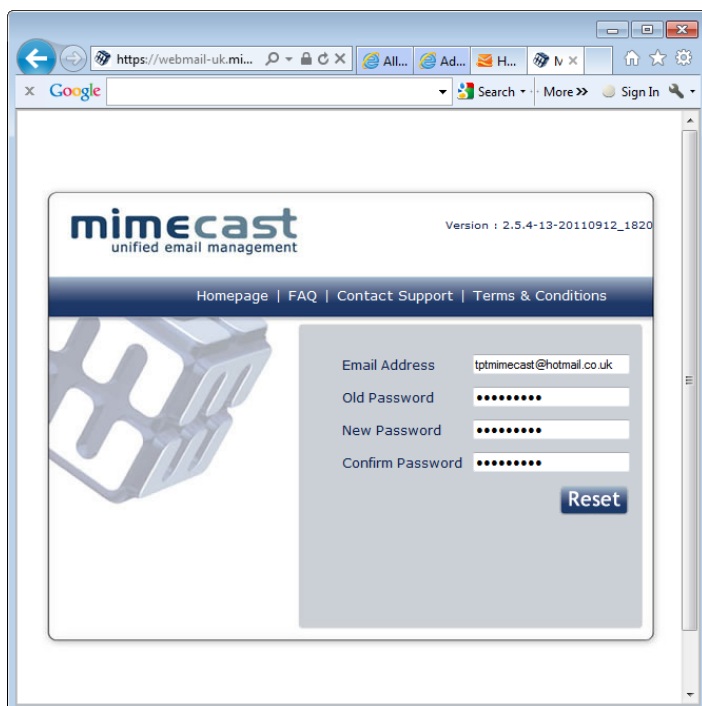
https://webmail-uk.mi...
All...
Ad...
H...
M
Google
Search
More
Sign In

mimecast
unified email management
Version : 2.5.4-13-20110912_1820

Homepage | FAQ | Contact Support | Terms & Conditions

Email Address tptmimecast@hotmail.co.uk
Old Password •••••••••
New Password •••••••••
Confirm Password •••••••••
Reset